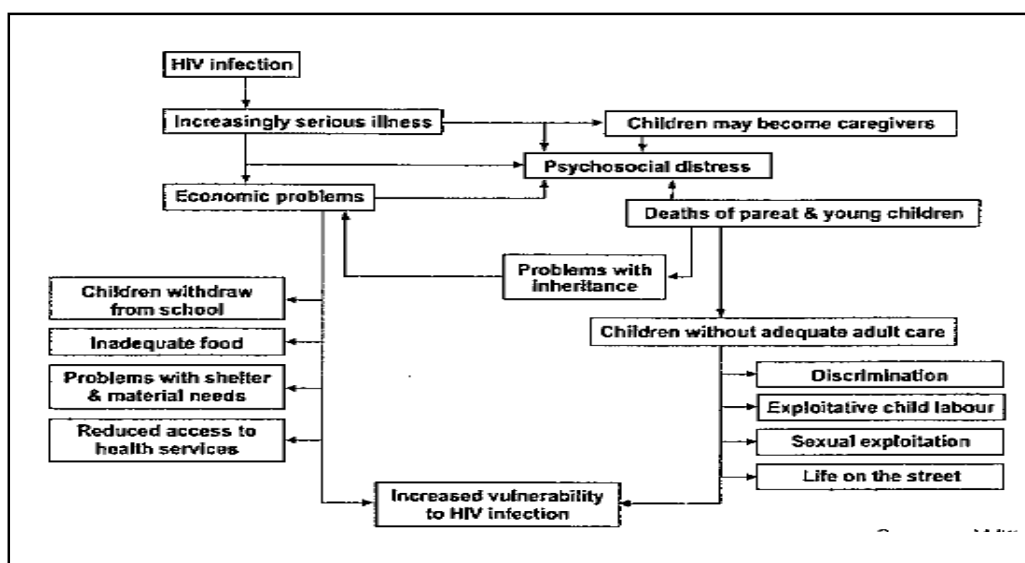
HIV infection

Increasingly serious illness

Children may become caregivers

Psychosocial distress

Economic problems

Deaths of pareat & young children

Problems with inheritance

Children withdraw from school

Inadequate food

Problems with shelter & material needs

Reduced access to health services

Children without adequate adult care

Discrimination

Exploitative child labour

Sexual exploitation

Life on the street

Increased vulnerability to HIV infection

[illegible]